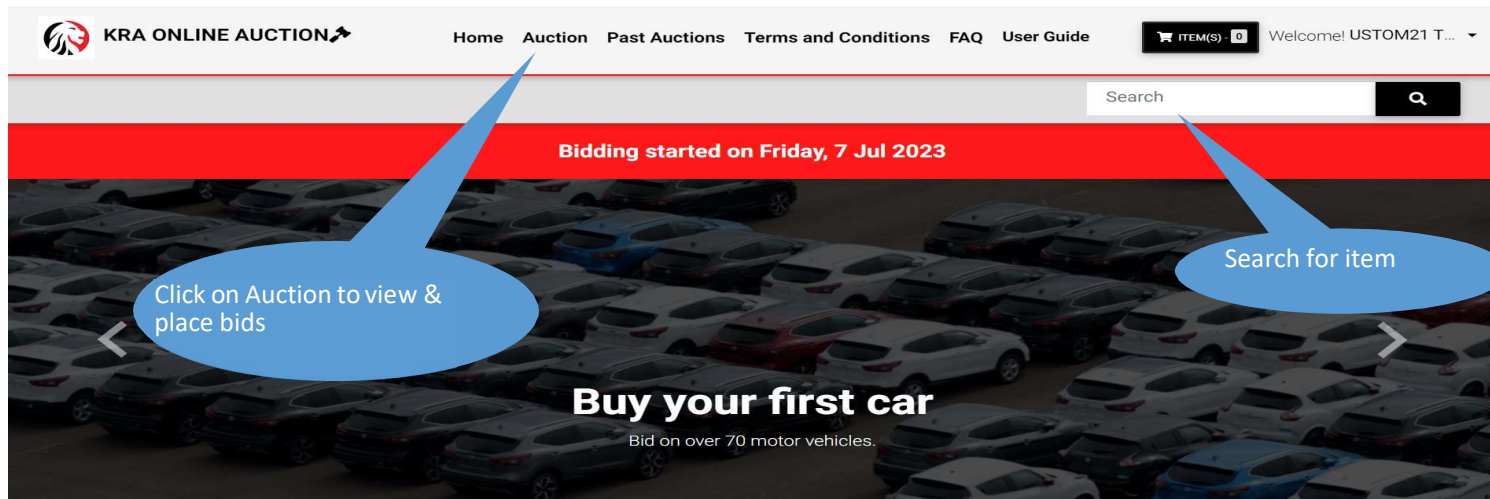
KRA ONLINE AUCTION

Home Auction Past Auctions Terms and Conditions FAQ User Guide

ITEM(S) - 0

Welcome! USTOM21 T...

Search

Bidding started on Friday, 7 Jul 2023

Click on Auction to view & place bids

Search for item

Buy your first car

Bid on over 70 motor vehicles.